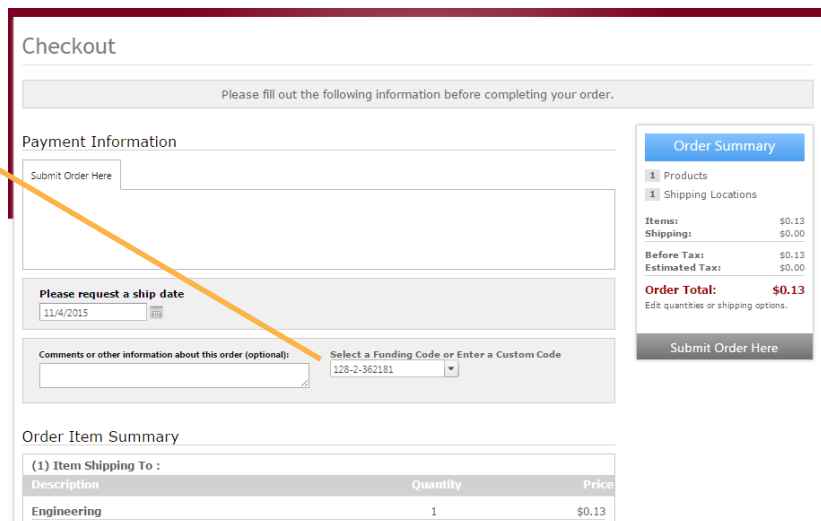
Checkout

Please fill out the following information before completing your order.

Payment Information

Submit Order Here

Please request a ship date
11/4/2015

Comments or other information about this order (optional):

Select a Funding Code or Enter a Custom Code
128-2-362181

Order Item Summary

(1) Item Shipping To :

| Description | Quantity | Price |
|---|---|---|
| Engineering | 1 | $0.13 |

Order Summary

1 Products
1 Shipping Locations

Items: $0.13
Shipping: $0.00
Before Tax: $0.13
Estimated Tax: $0.00
Order Total: $0.13
Edit quantities or shipping options.

Submit Order Here